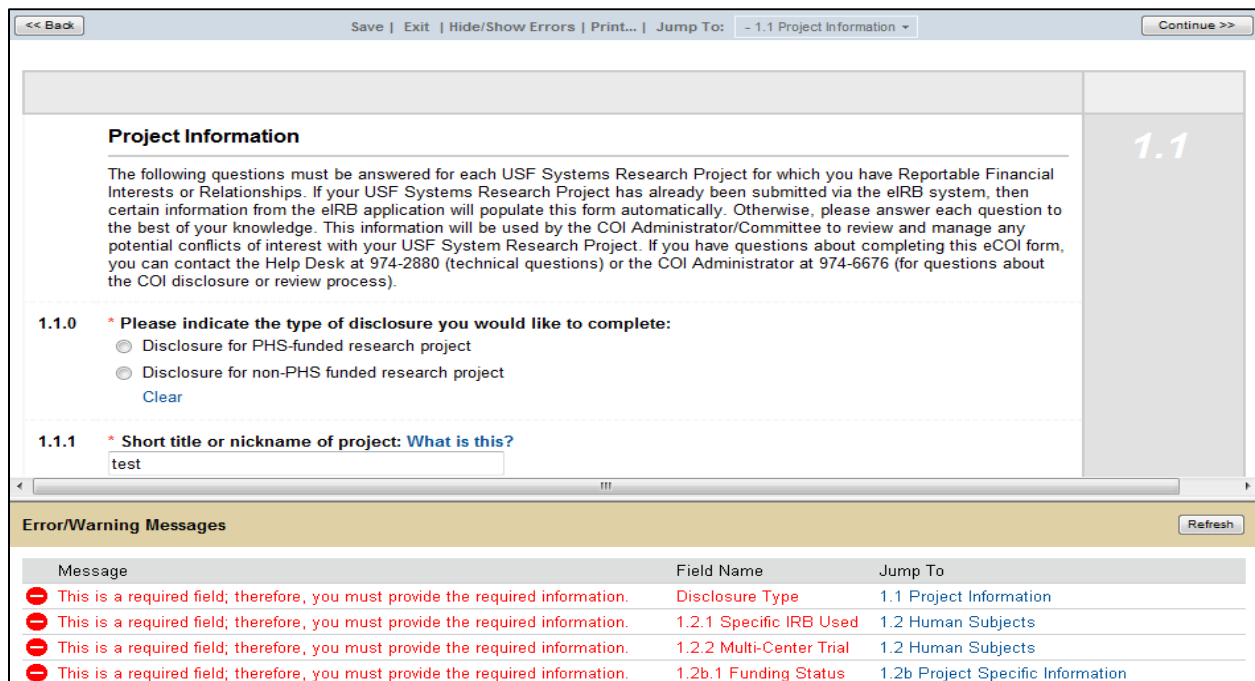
<< Back

Save | Exit | Hide/Show Errors | Print... | Jump To: - 1.1 Project Information

Continue >>

1.1

Project Information

The following questions must be answered for each USF Systems Research Project for which you have Reportable Financial Interests or Relationships. If your USF Systems Research Project has already been submitted via the eIRB system, then certain information from the eIRB application will populate this form automatically. Otherwise, please answer each question to the best of your knowledge. This information will be used by the COI Administrator/Committee to review and manage any potential conflicts of interest with your USF System Research Project. If you have questions about completing this eCOI form, you can contact the Help Desk at 974-2880 (technical questions) or the COI Administrator at 974-6676 (for questions about the COI disclosure or review process).

1.1.0 * Please indicate the type of disclosure you would like to complete:

Disclosure for PHS-funded research project

Disclosure for non-PHS funded research project

Clear

1.1.1 * Short title or nickname of project: What is this?

test

Error/Warning Messages

Refresh

| Message | Field Name | Jump To |
|---|---|---|
| This is a required field; therefore, you must provide the required information. | Disclosure Type | 1.1 Project Information |
| This is a required field; therefore, you must provide the required information. | 1.2.1 Specific IRB Used | 1.2 Human Subjects |
| This is a required field; therefore, you must provide the required information. | 1.2.2 Multi-Center Trial | 1.2 Human Subjects |
| This is a required field; therefore, you must provide the required information. | 1.2b.1 Funding Status | 1.2b Project Specific Information |